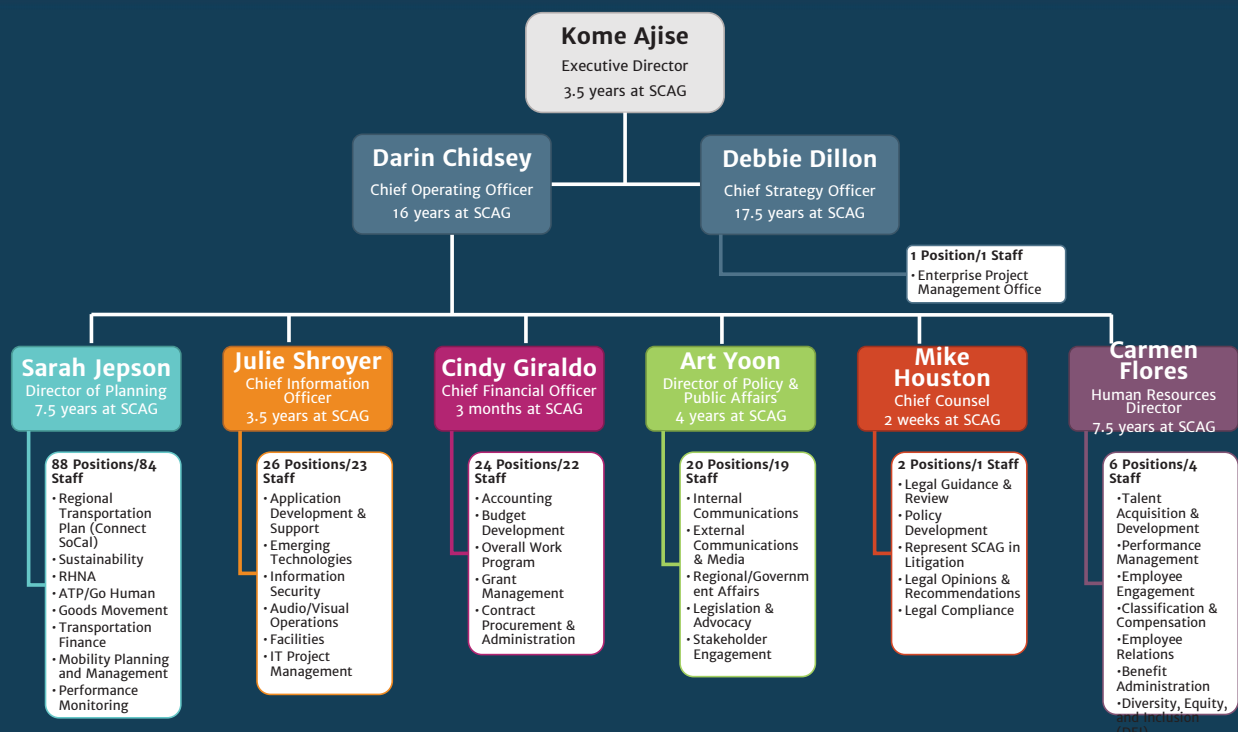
Kome Ajise
Executive Director
3.5 years at SCAG

Darin Chidsey
Chief Operating Officer
16 years at SCAG

Debbie Dillon
Chief Strategy Officer
17.5 years at SCAG

1 Position/1 Staff
• Enterprise Project Management Office

Sarah Jepson
Director of Planning
7.5 years at SCAG

88 Positions/84 Staff
• Regional Transportation Plan (Connect SoCal)
• Sustainability
• RHNA
• ATP/Go Human
• Goods Movement
• Transportation Finance
• Mobility Planning and Management
• Performance Monitoring

Julie Shroyer
Chief Information Officer
3.5 years at SCAG

26 Positions/23 Staff
• Application Development & Support
• Emerging Technologies
• Information Security
• Audio/Visual Operations
• Facilities
• IT Project Management

Cindy Giraldo
Chief Financial Officer
3 months at SCAG

24 Positions/22 Staff
• Accounting
• Budget Development
• Overall Work Program
• Grant Management
• Contract Procurement & Administration

Art Yoon
Director of Policy & Public Affairs
4 years at SCAG

20 Positions/19 Staff
• Internal Communications
• External Communications & Media
• Regional/Government Affairs
• Legislation & Advocacy
• Stakeholder Engagement

Mike Houston
Chief Counsel
2 weeks at SCAG

2 Positions/1 Staff
• Legal Guidance & Review
• Policy Development
• Represent SCAG in Litigation
• Legal Opinions & Recommendations
• Legal Compliance

Carmen Flores
Human Resources Director
7.5 years at SCAG

6 Positions/4 Staff
•Talent Acquisition & Development
•Performance Management
•Employee Engagement
•Classification & Compensation
•Employee Relations
•Benefit Administration
•Diversity, Equity, and Inclusion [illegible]